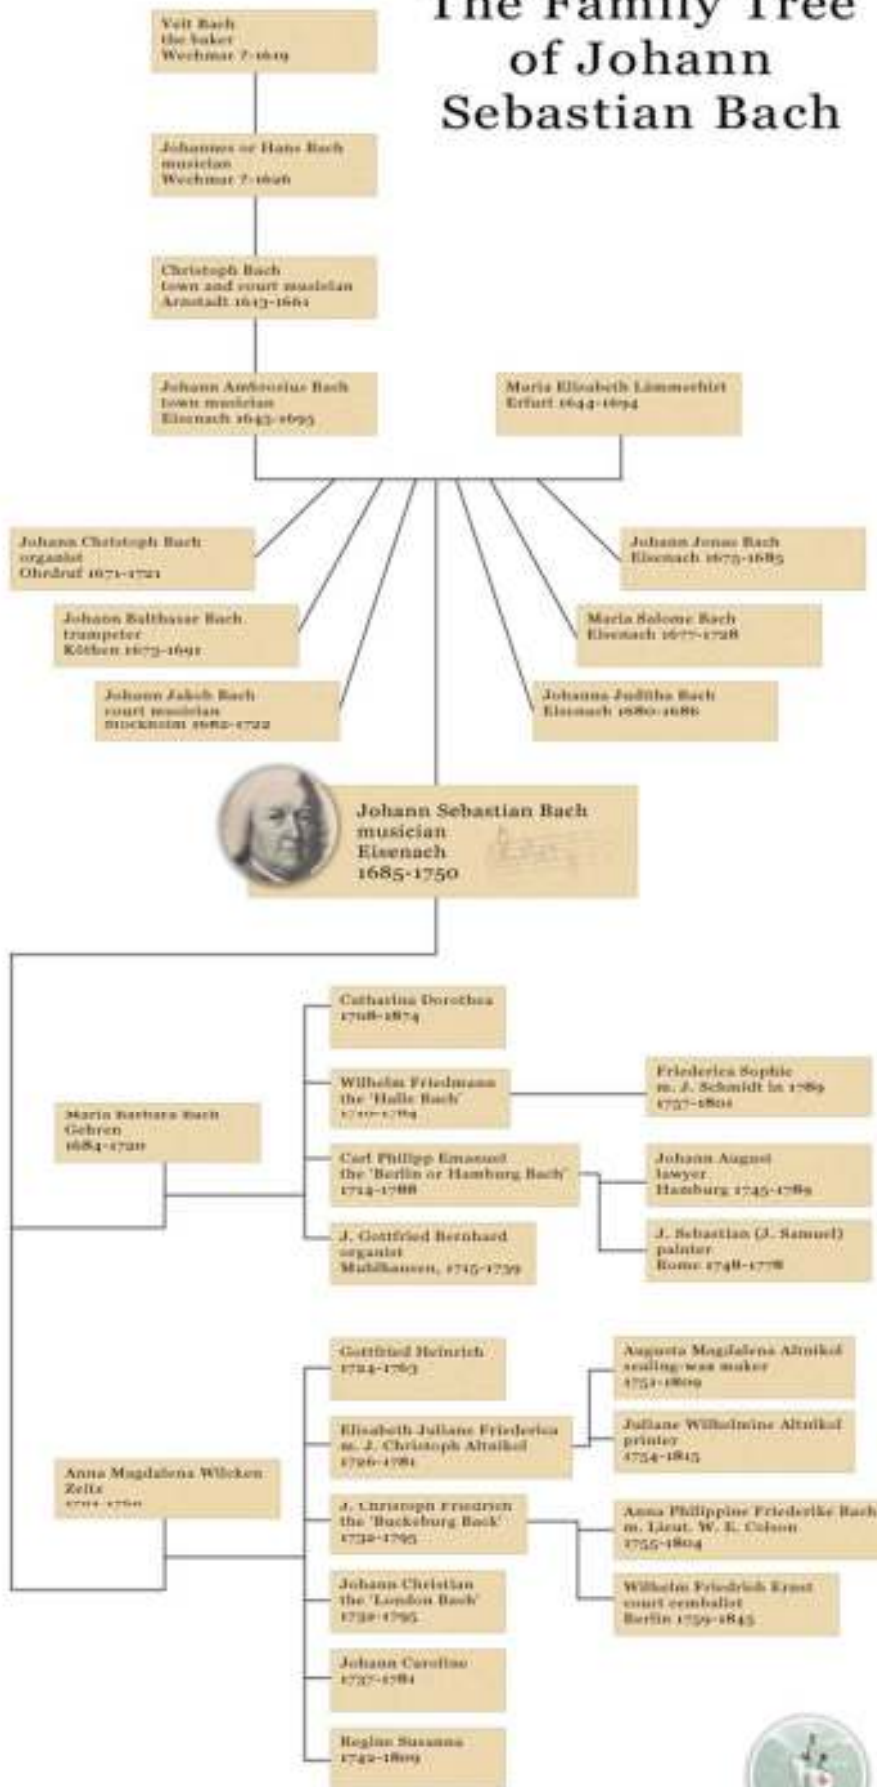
The Family Tree of Johann Sebastian Bach

Veit Bach
the baker
Wechmar ?-1619

Johannes or Hans Bach
musician
Wechmar ?-1626

Christoph Bach
town and court musician
Arnstadt 1613-1661

Johann Ambrosius Bach
town musician
Eisenach 1645-1695

Maria Elisabeth Lämmerhirt
Erfurt 1644-1694

Johann Christoph Bach
organist
Ohrdruf 1671-1721

Johann Balthasar Bach
trumpeter
Köthen 1673-1691

Johann Jakob Bach
court musician
Stockholm 1682-1722

Johann Jonas Bach
Eisenach 1675-1685

Maria Salome Bach
Eisenach 1677-1728

Johanna Juditha Bach
Eisenach 1680-1686

Johann Sebastian Bach
musician
Eisenach
1685-1750

Maria Barbara Bach
Gehren
1684-1720

Catharina Dorothea
1708-1774

Wilhelm Friedmann
the 'Halle Bach'
1710-1784

Friederica Sophie
m. J. Schmidt in 1789
1757-1801

Carl Philipp Emanuel
the 'Berlin or Hamburg Bach'
1714-1788

Johann August
lawyer
Hamburg 1745-1789

J. Sebastian (J. Samuel)
painter
Rome 1748-1778

J. Gottfried Bernhard
organist
Mühlhausen, 1715-1739

Anna Magdalena Wilcken
Zeitz
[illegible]

Gottfried Heinrich
1724-1763

Elisabeth Juliane Friederica
m. J. Christoph Altnikol
1726-1781

Augusta Magdalena Altnikol
sealing-wax maker
1751-1809

Juliane Wilhelmine Altnikol
printer
1754-1815

J. Christoph Friedrich
the 'Buckeburg Bach'
1732-1795

Anna Philippine Friederike Bach
m. Lieut. W. E. Colson
1755-1804

Wilhelm Friedrich Ernst
court cembalist
Berlin 1759-1845

Johann Christian
the 'London Bach'
1735-1782

Johann Caroline
1737-1781

Regine Susanna
1742-1809